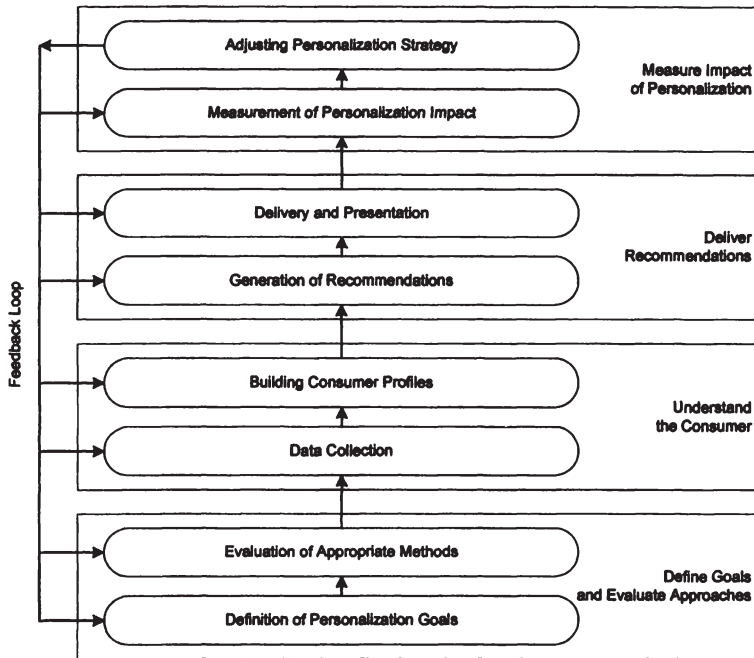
Adjusting Personalization Strategy

Measurement of Personalization Impact

Measure Impact of Personalization

Delivery and Presentation

Generation of Recommendations

Deliver Recommendations

Building Consumer Profiles

Data Collection

Understand the Consumer

Evaluation of Appropriate Methods

Definition of Personalization Goals

Define Goals and Evaluate Approaches

Feedback Loop